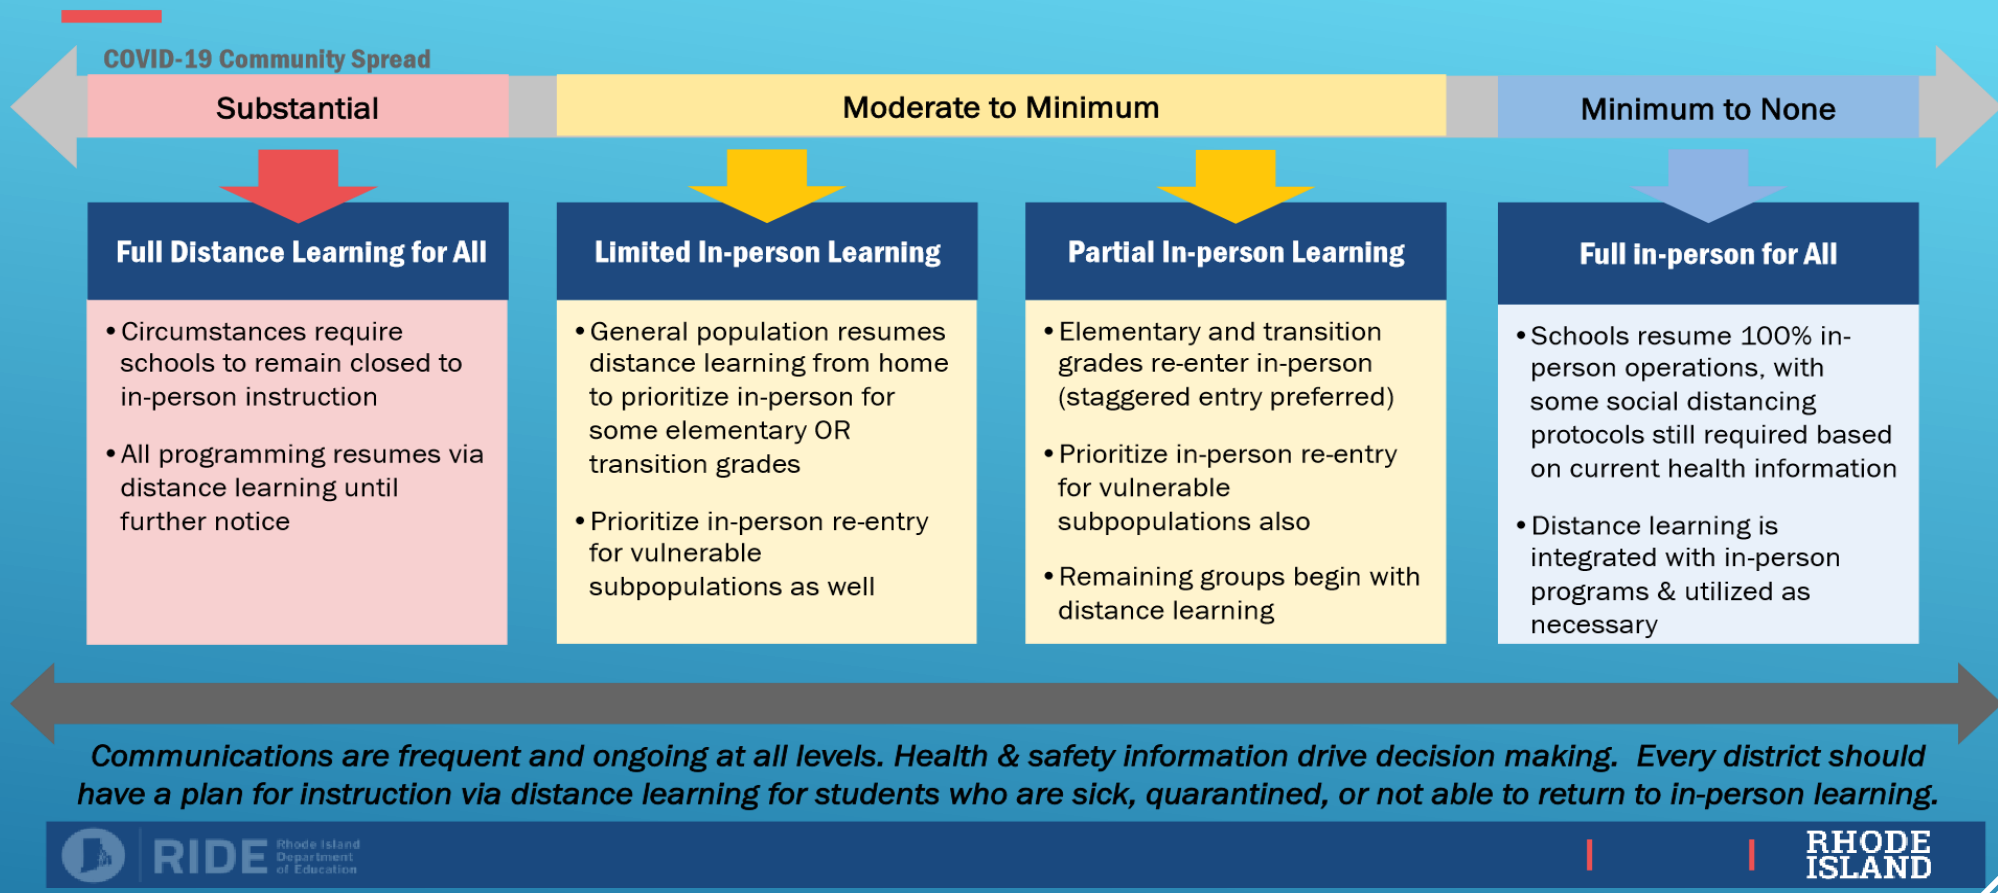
COVID-19 Community Spread

Substantial

Moderate to Minimum

Minimum to None

Full Distance Learning for All

• Circumstances require schools to remain closed to in-person instruction

• All programming resumes via distance learning until further notice

Limited In-person Learning

• General population resumes distance learning from home to prioritize in-person for some elementary OR transition grades

• Prioritize in-person re-entry for vulnerable subpopulations as well

Partial In-person Learning

• Elementary and transition grades re-enter in-person (staggered entry preferred)

• Prioritize in-person re-entry for vulnerable subpopulations also

• Remaining groups begin with distance learning

Full in-person for All

• Schools resume 100% in-person operations, with some social distancing protocols still required based on current health information

• Distance learning is integrated with in-person programs & utilized as necessary

Communications are frequent and ongoing at all levels. Health & safety information drive decision making. Every district should have a plan for instruction via distance learning for students who are sick, quarantined, or not able to return to in-person learning.

RIDE Rhode Island Department of Education

RHODE ISLAND